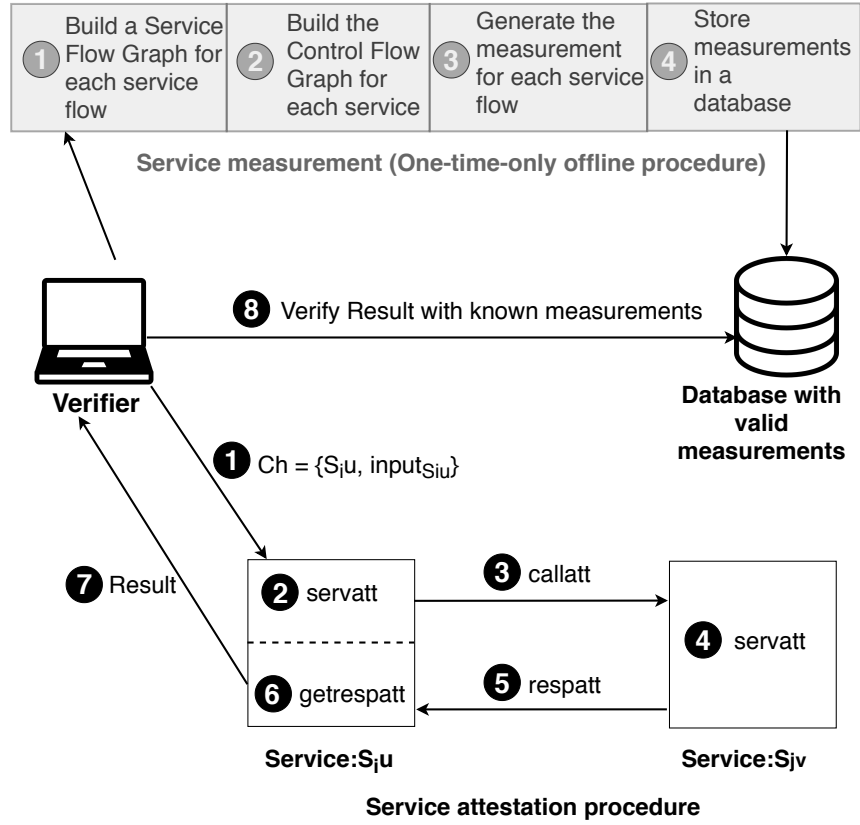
1 Build a Service Flow Graph for each service flow

2 Build the Control Flow Graph for each service

3 Generate the measurement for each service flow

4 Store measurements in a database

Service measurement (One-time-only offline procedure)

8 Verify Result with known measurements

Verifier

Database with valid measurements

1 Ch = $\{S_iu, input_{Siu}\}$

7 Result

2 servatt

3 callatt

4 servatt

6 getrespatt

5 respatt

Service:$S_iu$

Service:$S_jv$

Service attestation procedure